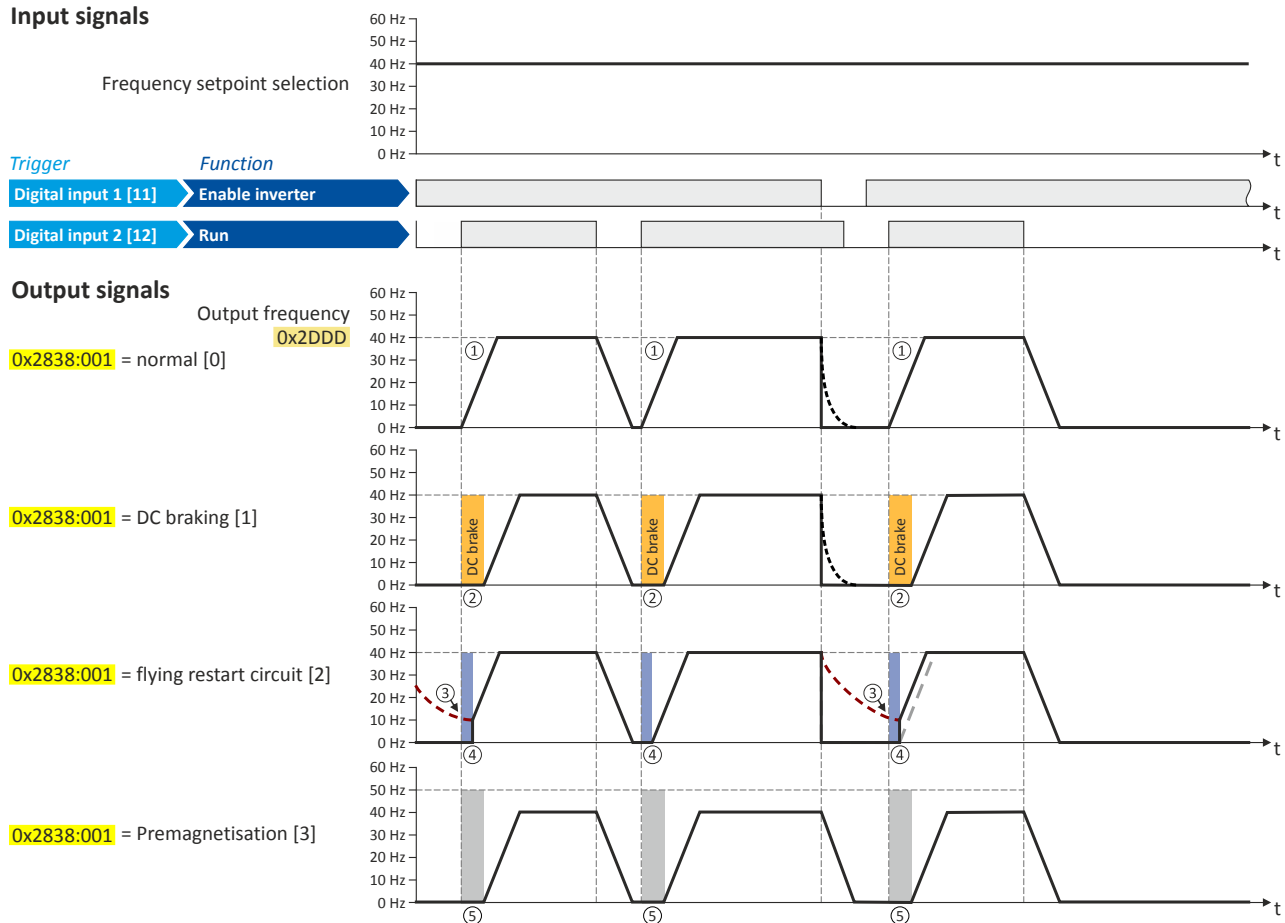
Input signals

60 Hz
50 Hz
40 Hz
30 Hz
20 Hz
10 Hz
0 Hz

Frequency setpoint selection

t

Trigger Function

Digital input 1 [11] Enable inverter

t

Digital input 2 [12] Run

t

Output signals

Output frequency
0x2DDD

0x2838:001 = normal [0]

60 Hz
50 Hz
40 Hz
30 Hz
20 Hz
10 Hz
0 Hz

① ① ①

t

0x2838:001 = DC braking [1]

60 Hz
50 Hz
40 Hz
30 Hz
20 Hz
10 Hz
0 Hz

DC brake DC brake DC brake

② ② ②

t

0x2838:001 = flying restart circuit [2]

60 Hz
50 Hz
40 Hz
30 Hz
20 Hz
10 Hz
0 Hz

③ ③

④ ④ ④

t

0x2838:001 = Premagnetisation [3]

60 Hz
50 Hz
40 Hz
30 Hz
20 Hz
10 Hz
0 Hz

⑤ ⑤ ⑤

t